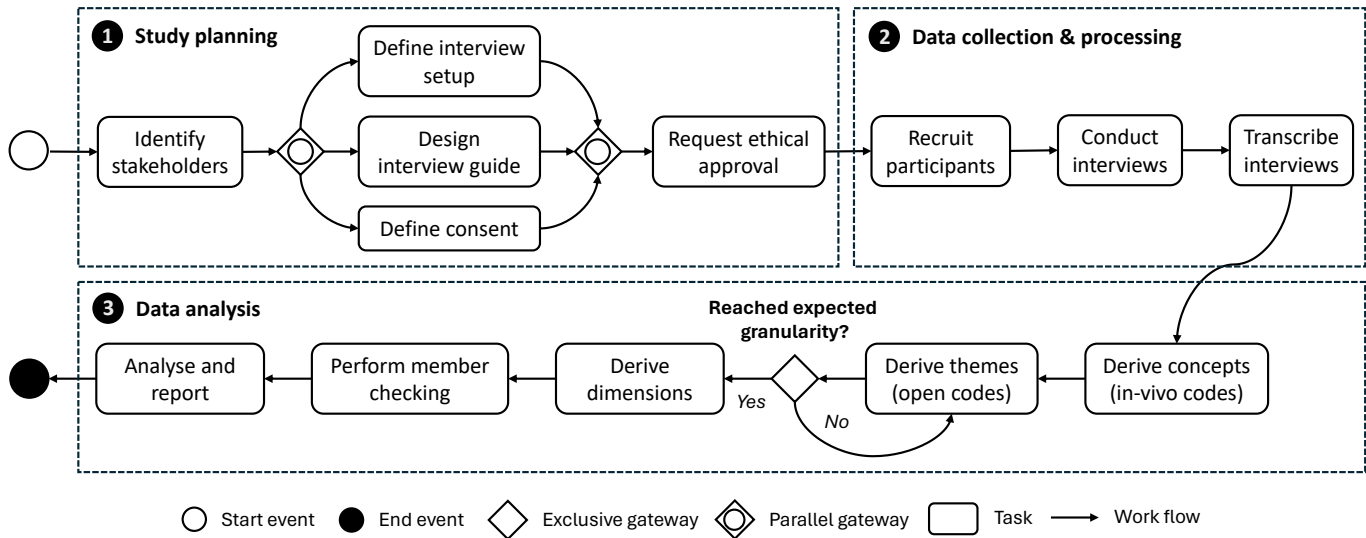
1 Study planning

Identify stakeholders

Define interview setup

Design interview guide

Define consent

Request ethical approval

2 Data collection & processing

Recruit participants

Conduct interviews

Transcribe interviews

3 Data analysis

Derive concepts (in-vivo codes)

Derive themes (open codes)

Reached expected granularity?

No

Yes

Derive dimensions

Perform member checking

Analyse and report

Start event End event Exclusive gateway Parallel gateway Task Work flow